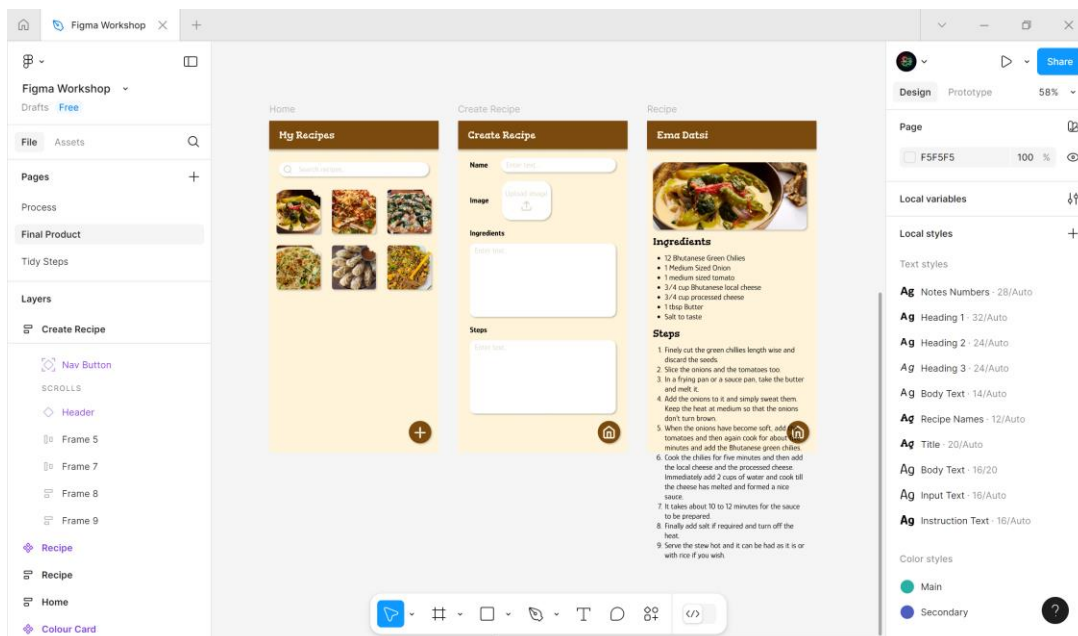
Figma Workshop

Figma Workshop
Drafts Free

File Assets

Pages
Process
Final Product
Tidy Steps

Layers
Create Recipe
Nav Button
SCROLLS
Header
Frame 5
Frame 7
Frame 8
Frame 9
Recipe
Recipe
Home
Colour Card

Home
My Recipes
Search recipes

Create Recipe
Create Recipe
Name
Enter text
Image
Upload image
Ingredients
Enter text
Steps
Enter text

Recipe
Ema Datsi
Ingredients
• 12 Bhutanese Green Chilies
• 1 Medium Sized Onion
• 1 medium sized tomato
• 3/4 cup Bhutanese local cheese
• 3/4 cup processed cheese
• 1 tbsp Butter
• Salt to taste
Steps
1. Finely cut the green chillies length wise and discard the seeds.
2. Slice the onions and the tomatoes too.
3. In a frying pan or a sauce pan, take the butter and melt it.
4. Add the onions to it and simply sweat them. Keep the heat at medium so that the onions don't turn brown.
5. When the onions have become soft, add the tomatoes and then again cook for about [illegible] minutes and add the Bhutanese green chilies.
6. Cook the chilies for five minutes and then add the local cheese and the processed cheese. Immediately add 2 cups of water and cook till the cheese has melted and formed a nice sauce.
7. It takes about 10 to 12 minutes for the sauce to be prepared.
8. Finally add salt if required and turn off the heat.
9. Serve the stew hot and it can be had as it is or with rice if you wish.

Share
Design Prototype 58%
Page
F5F5F5 100 %
Local variables
Local styles
Text styles
Ag Notes Numbers · 28/Auto
Ag Heading 1 · 32/Auto
Ag Heading 2 · 24/Auto
Ag Heading 3 · 24/Auto
Ag Body Text · 14/Auto
Ag Recipe Names · 12/Auto
Ag Title · 20/Auto
Ag Body Text · 16/20
Ag Input Text · 16/Auto
Ag Instruction Text · 16/Auto
Color styles
Main
Secondary
?